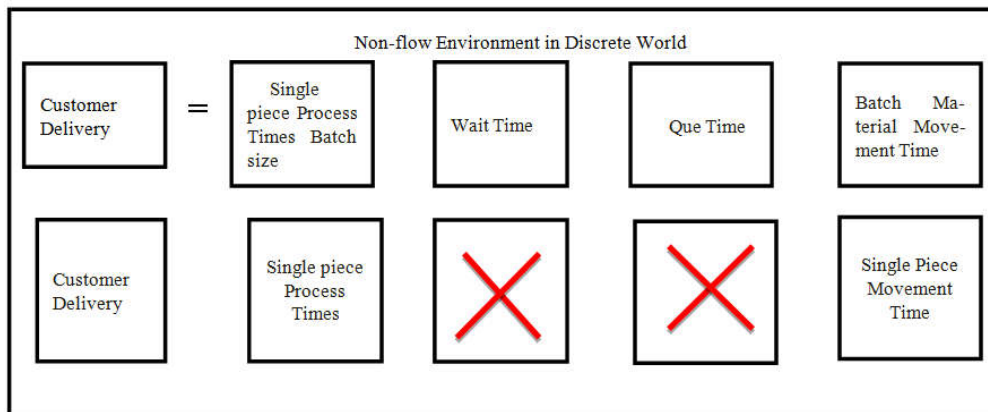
Non-flow Environment in Discrete World

Customer Delivery

=

Single piece Process Times Batch size

Wait Time

Que Time

Batch Material Movement Time

Customer Delivery

Single piece Process Times

Single Piece Movement Time